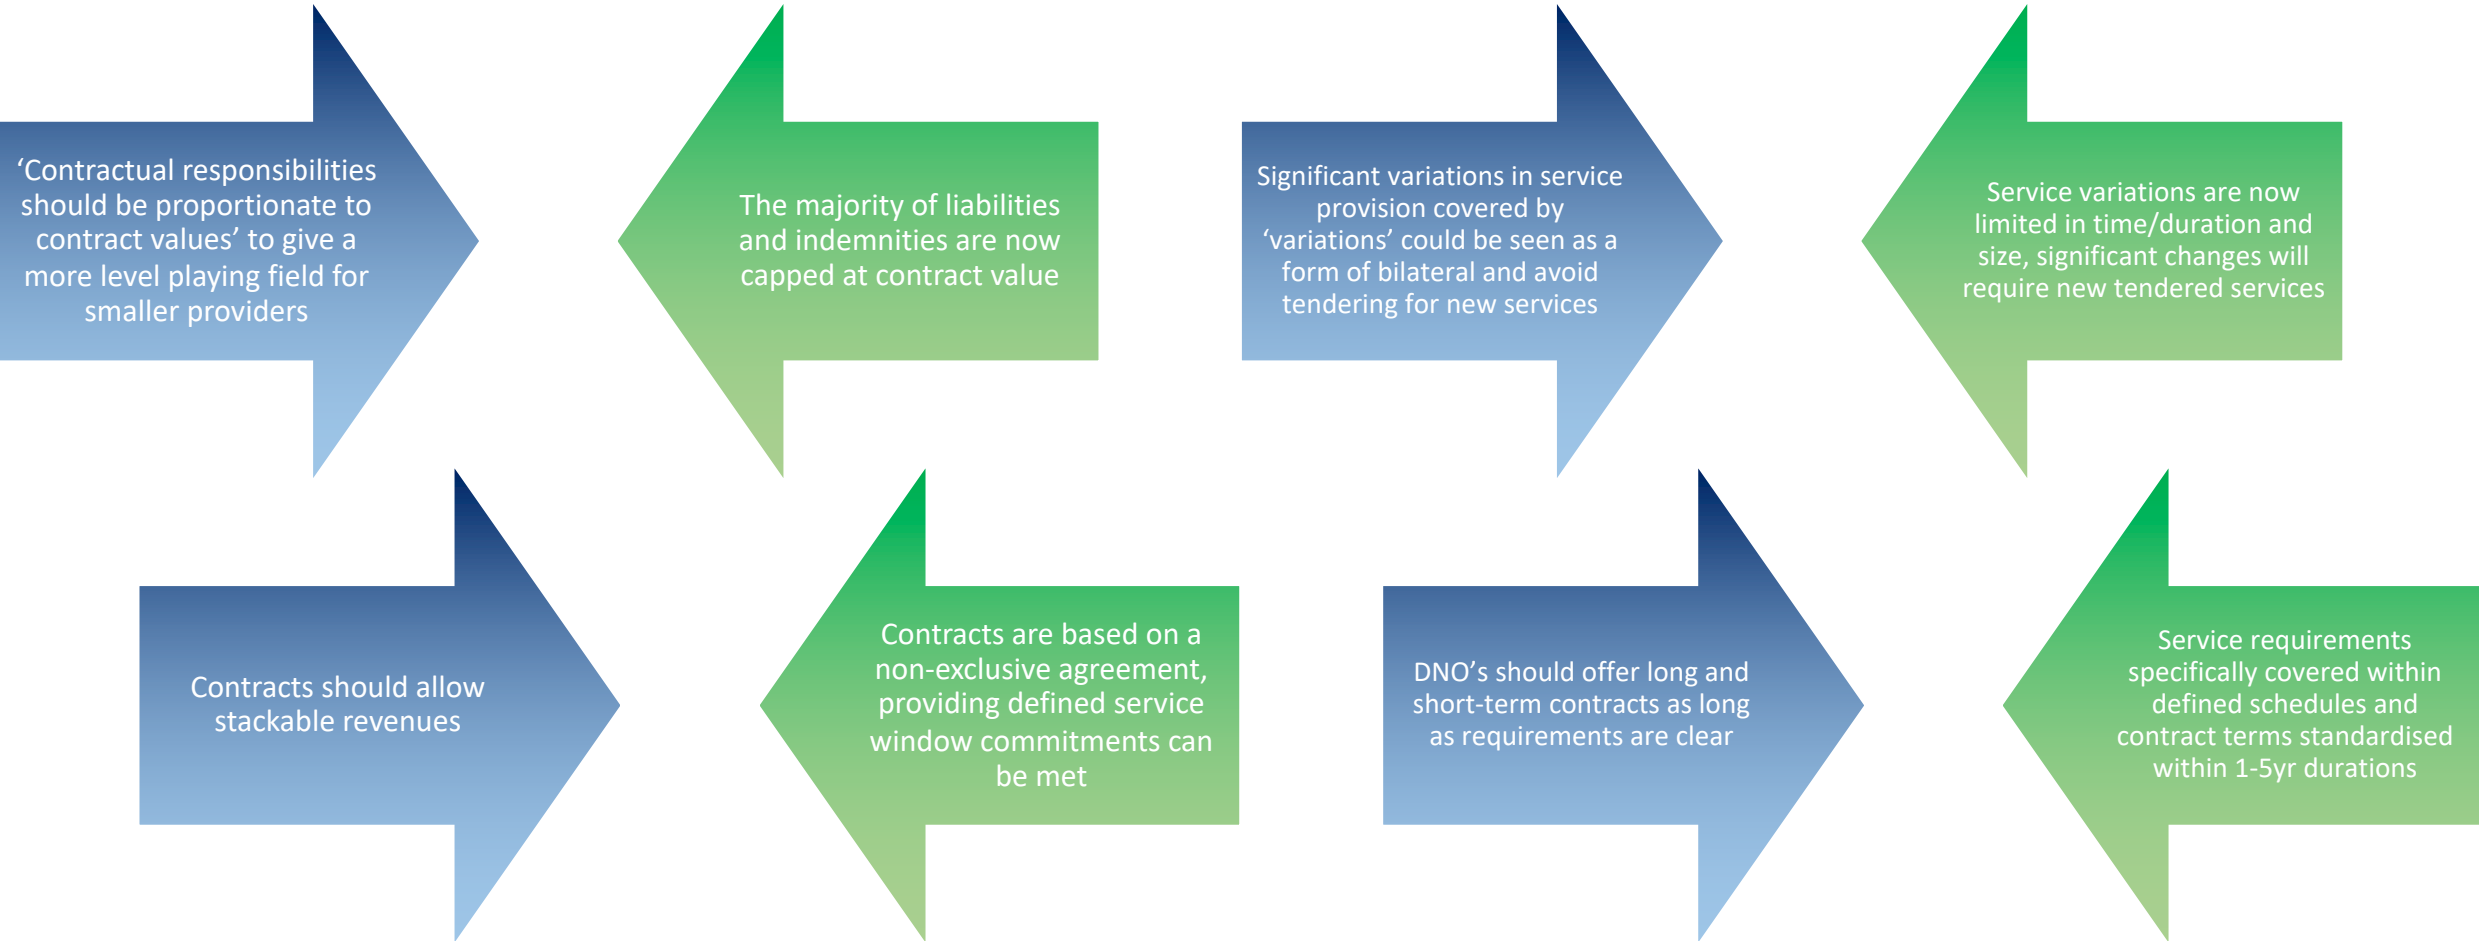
‘Contractual responsibilities should be proportionate to contract values’ to give a more level playing field for smaller providers

The majority of liabilities and indemnities are now capped at contract value

Significant variations in service provision covered by ‘variations’ could be seen as a form of bilateral and avoid tendering for new services

Service variations are now limited in time/duration and size, significant changes will require new tendered services

Contracts should allow stackable revenues

Contracts are based on a non-exclusive agreement, providing defined service window commitments can be met

DNO’s should offer long and short-term contracts as long as requirements are clear

Service requirements specifically covered within defined schedules and contract terms standardised within 1-5yr durations